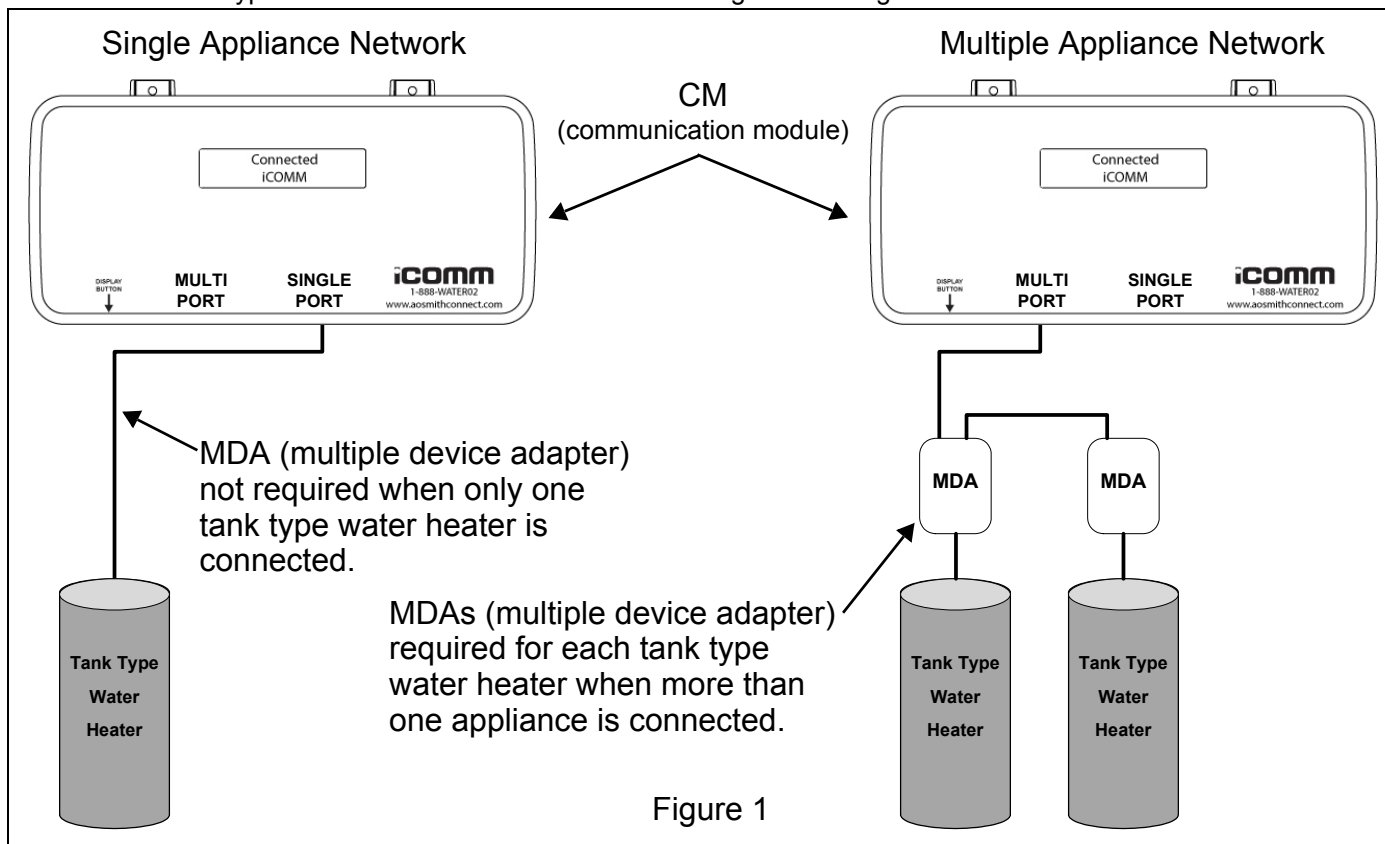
Single Appliance Network

Multiple Appliance Network

CM
(communication module)

Connected
iCOMM

DISPLAY BUTTON

MULTI PORT

SINGLE PORT

iCOMM
1-888-WATER02
www.aosmithconnect.com

Connected
iCOMM

DISPLAY BUTTON

MULTI PORT

SINGLE PORT

iCOMM
1-888-WATER02
www.aosmithconnect.com

MDA (multiple device adapter) not required when only one tank type water heater is connected.

MDA

MDA

MDAs (multiple device adapter) required for each tank type water heater when more than one appliance is connected.

Tank Type Water Heater

Tank Type Water Heater

Tank Type Water Heater

Figure 1